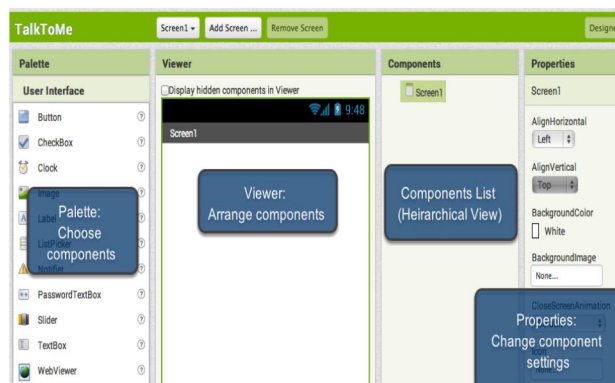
TalkToMe Screen1 ▾ Add Screen ... Remove Screen Designe

Palette

User Interface

Button
CheckBox
Clock
Image
Label
ListPicker
Notifier
PasswordTextBox
Slider
TextBox
WebViewer

Palette: Choose components

Viewer

Display hidden components in Viewer

9:48

Screen1

Viewer: Arrange components

Components

Screen1

Components List (Heirarchical View)

Properties

Screen1

AlignHorizontal
Left

AlignVertical
Top

BackgroundColor
White

BackgroundImage
None...

CloseScreenAnimation

Properties: Change component settings